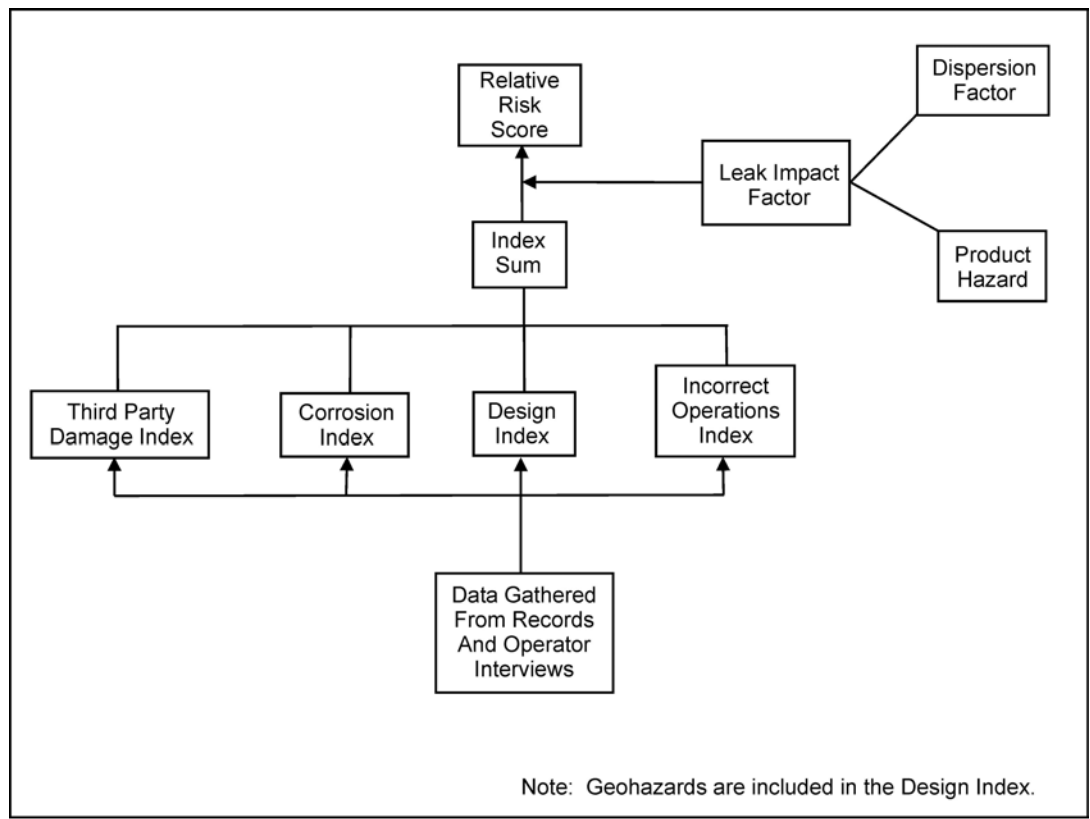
Relative Risk Score

Dispersion Factor

Leak Impact Factor

Product Hazard

Index Sum

Third Party Damage Index

Corrosion Index

Design Index

Incorrect Operations Index

Data Gathered From Records And Operator Interviews

Note: Geohazards are included in the Design Index.